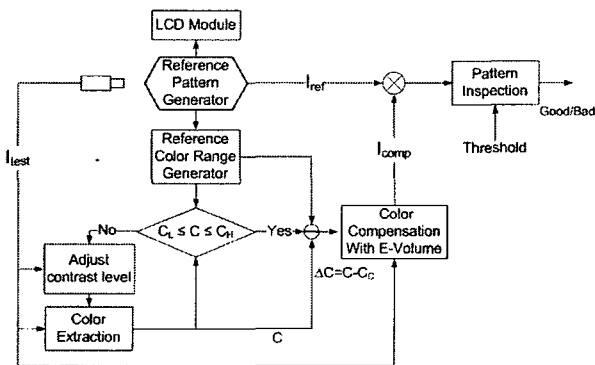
LCD Module

Reference Pattern Generator

$I_{ref}$

Pattern Inspection

Good/Bad

Threshold

$I_{test}$

Reference Color Range Generator

$I_{comp}$

No

$C_L \leq C \leq C_H$

Yes

Color Compensation With E-Volume

Adjust contrast level

$\Delta C = C - C_C$

Color Extraction

C